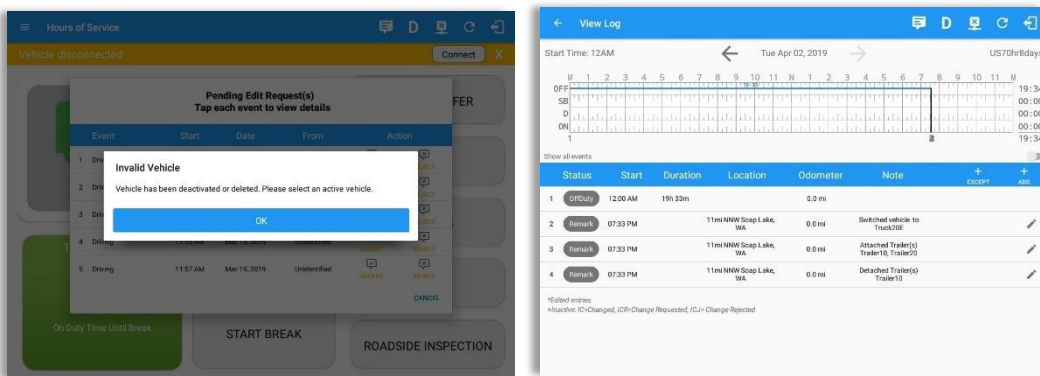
Hours of Service

D

Vehicle disconnected

Connect X

Pending Edit Request(s)
Tap each event to view details

FER

| Event | Start | Date | From | Action |
|---|---|---|---|---|
| 1 Driv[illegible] | | | | |
| 2 Driv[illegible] | | | | |
| 3 Driv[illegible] | | | | |
| 4 Driving | 11:5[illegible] AM | Mar 19, 2019 | Unidentified | ACCEPT REJECT |
| 5 Driving | 11:57 AM | Mar 19, 2019 | Unidentified | ACCEPT REJECT |

CANCEL

Invalid Vehicle

Vehicle has been deactivated or deleted. Please select an active vehicle.

OK

On Duty Time Until Break

START BREAK

ROADSIDE INSPECTION

View Log

D

Start Time: 12AM

Tue Apr 02, 2019

US70hr8days

M 1 2 3 4 5 6 7 8 9 10 11 N 1 2 3 4 5 6 7 8 9 10 11 M

OFF 19:34
SB 00:00
D 00:00
ON 00:00
19:34

Show all events

| Status | Start | Duration | Location | Odometer | Note | EXCEPT | ADD |
|---|---|---|---|---|---|---|---|
| 1 OffDuty | 12:00 AM | 19h 33m | | 0.0 mi | | | |
| 2 Remark | 07:33 PM | | 11mi NNW Soap Lake, WA | 0.0 mi | Switched vehicle to Truck20E | | |
| 3 Remark | 07:33 PM | | 11mi NNW Soap Lake, WA | 0.0 mi | Attached Trailer(s) Trailer10, Trailer20 | | |
| 4 Remark | 07:33 PM | | 11mi NNW Soap Lake, WA | 0.0 mi | Detached Trailer(s) Trailer10 | | |

*Edited entries
+Inactive: IC=Changed, ICR=Change Requested, ICJ= Change Rejected